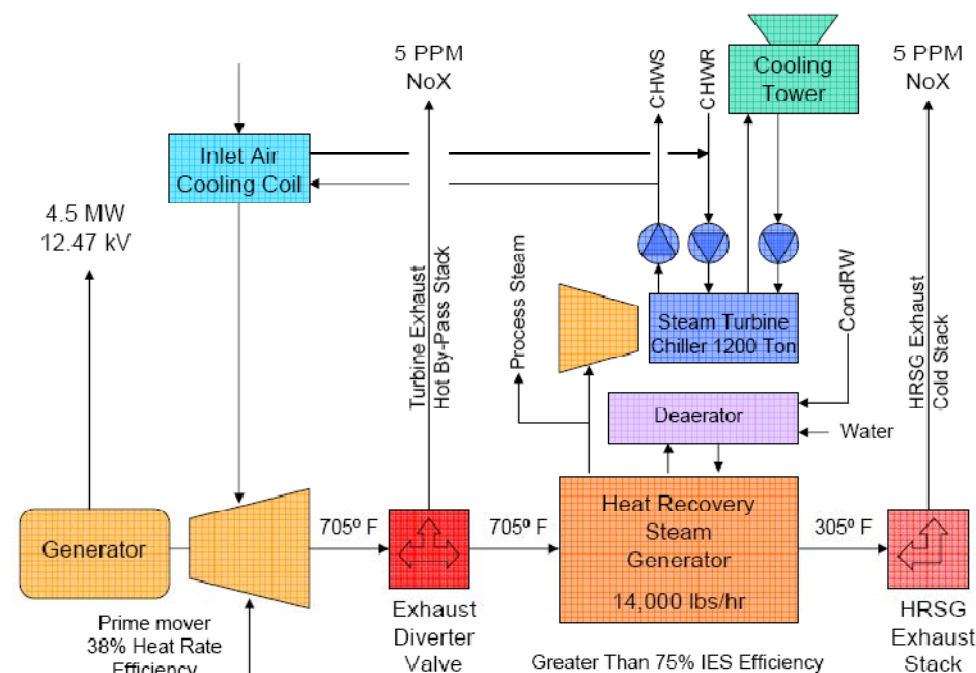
5 PPM
NoX

CHWS

CHWR

Cooling Tower

5 PPM
NoX

Inlet Air Cooling Coil

4.5 MW
12.47 kV

Turbine Exhaust
Hot By-Pass Stack

Process Steam

Steam Turbine Chiller 1200 Ton

CondRW

HRSG Exhaust
Cold Stack

Deaerator

Water

Generator

705º F

705º F

Heat Recovery Steam Generator

14,000 lbs/hr

305º F

Prime mover
38% Heat Rate
Efficiency

Exhaust
Diverter
Valve

Greater Than 75% IES Efficiency

HRSG
Exhaust
Stack